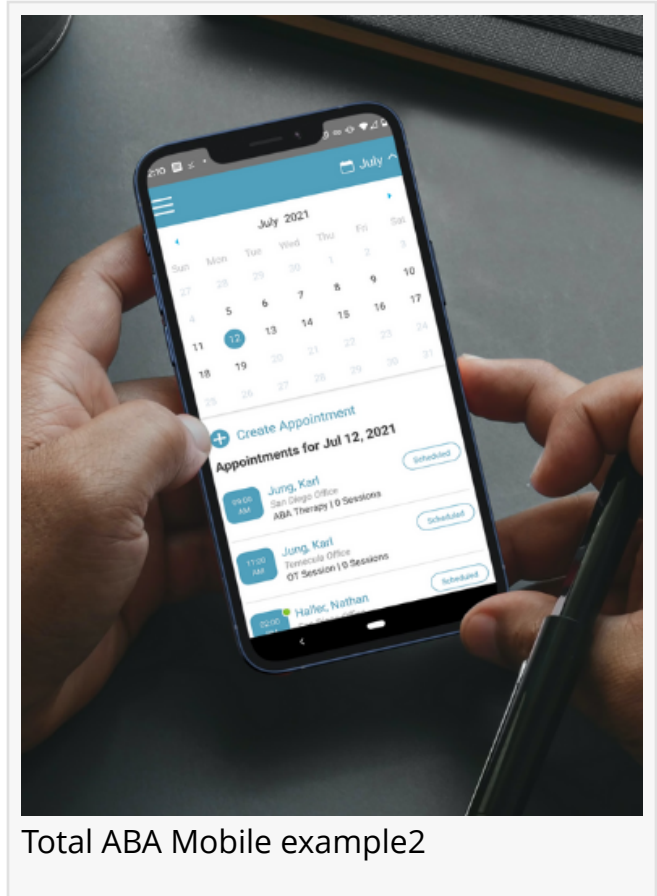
2:10

July

July 2021

| Sun | Mon | Tue | Wed | Thu | Fri | Sat |
|---|---|---|---|---|---|---|
| 27 | 28 | 29 | 30 | 1 | 2 | 3 |
| 4 | 5 | 6 | 7 | 8 | 9 | 10 |
| 11 | 12 | 13 | 14 | 15 | 16 | 17 |
| 18 | 19 | 20 | 21 | 22 | 23 | 24 |
| 25 | 26 | 27 | 28 | 29 | 30 | 31 |

Create Appointment

Appointments for Jul 12, 2021

09:00 AM
Jung, Karl
San Diego Office
ABA Therapy | 0 Sessions
Scheduled

11:00 AM
Jung, Karl
Temecula Office
OT Session | 0 Sessions
Scheduled

02:00
Halter, Nathan
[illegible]
Scheduled

Total ABA Mobile example2